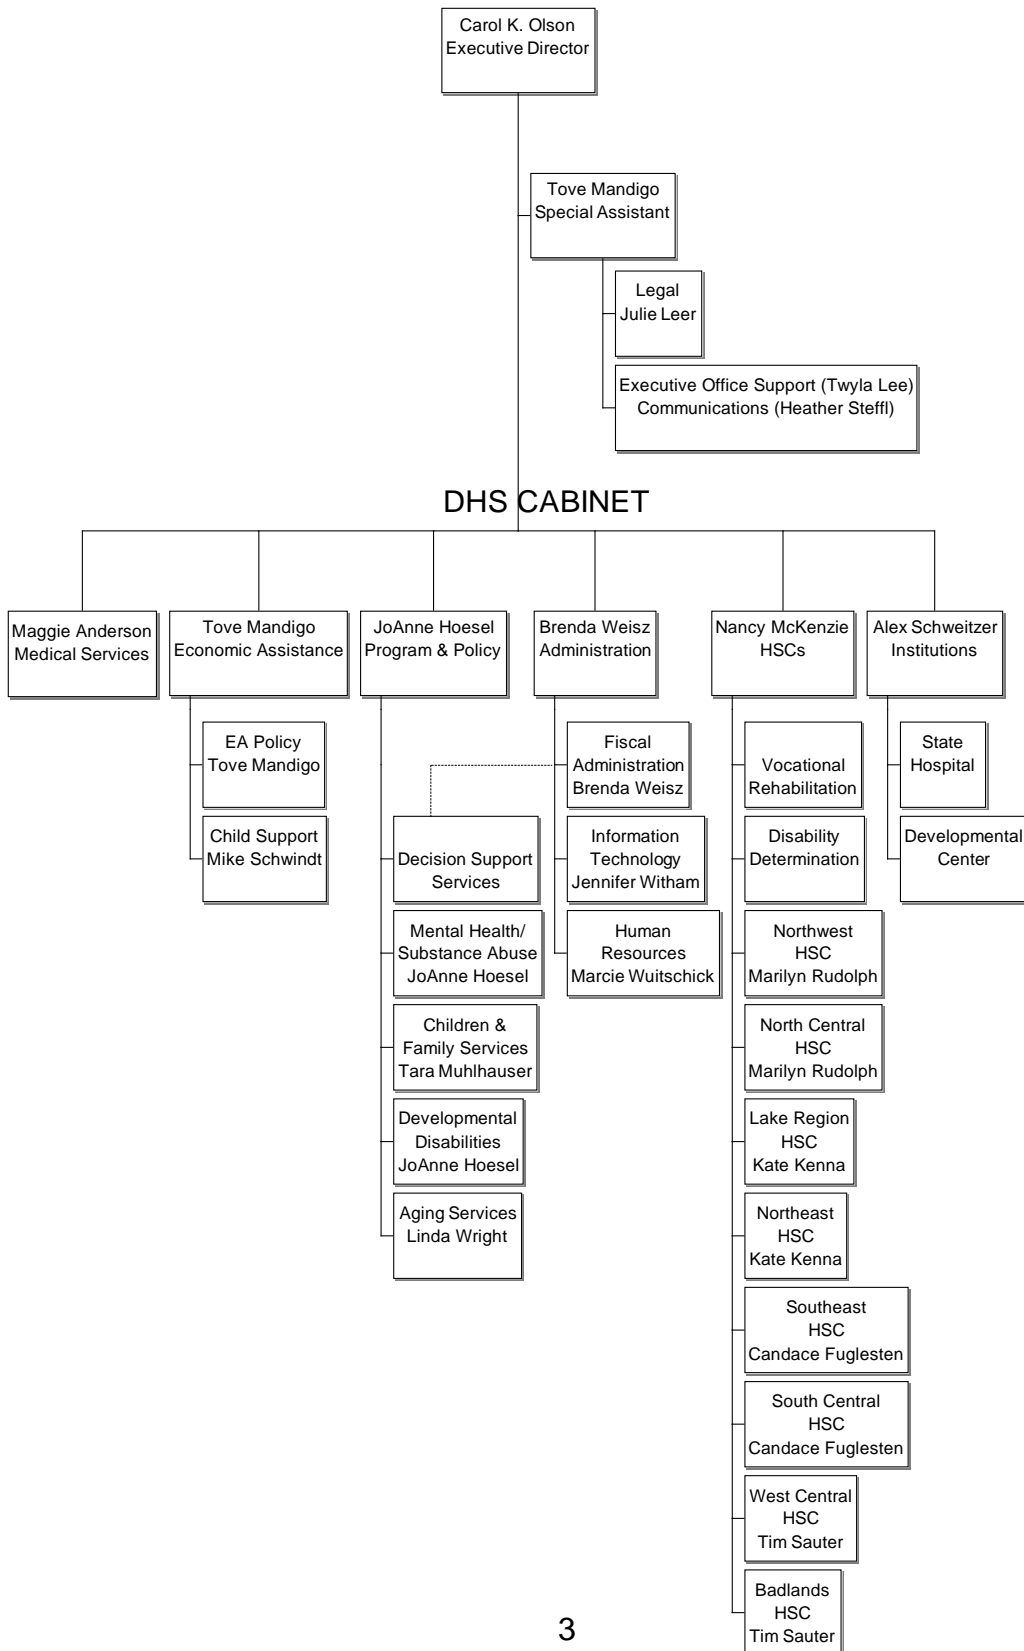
Carol K. Olson
Executive Director

Tove Mandigo
Special Assistant

Legal
Julie Leer

Executive Office Support (Twyla Lee)
Communications (Heather Steffl)

DHS CABINET

Maggie Anderson
Medical Services

Tove Mandigo
Economic Assistance

EA Policy
Tove Mandigo

Child Support
Mike Schwindt

JoAnne Hoesel
Program & Policy

Decision Support Services

Mental Health/ Substance Abuse
JoAnne Hoesel

Children & Family Services
Tara Muhlhauser

Developmental Disabilities
JoAnne Hoesel

Aging Services
Linda Wright

Brenda Weisz
Administration

Fiscal Administration
Brenda Weisz

Information Technology
Jennifer Witham

Human Resources
Marcie Wuitschick

Nancy McKenzie
HSCs

Vocational Rehabilitation

Disability Determination

Northwest HSC
Marilyn Rudolph

North Central HSC
Marilyn Rudolph

Lake Region HSC
Kate Kenna

Northeast HSC
Kate Kenna

Southeast HSC
Candace Fuglesten

South Central HSC
Candace Fuglesten

West Central HSC
Tim Sauter

Badlands HSC
Tim Sauter

Alex Schweitzer
Institutions

State Hospital

Developmental Center

3